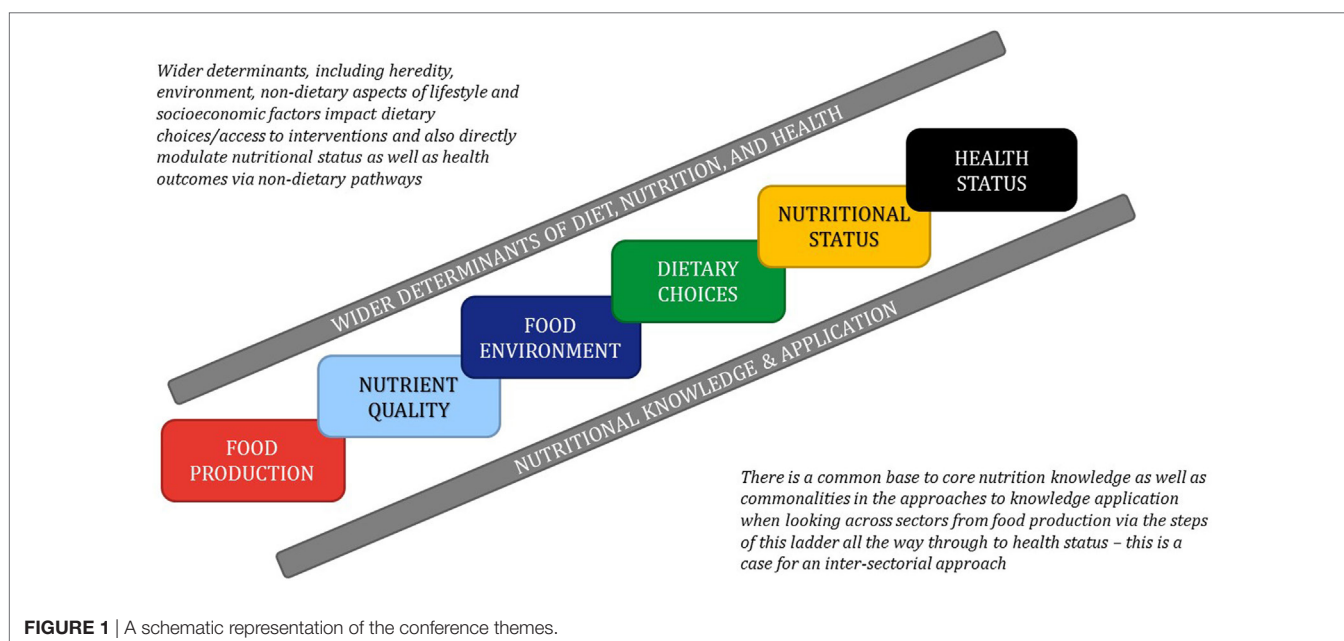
Wider determinants, including heredity, environment, non-dietary aspects of lifestyle and socioeconomic factors impact dietary choices/access to interventions and also directly modulate nutritional status as well as health outcomes via non-dietary pathways

WIDER DETERMINANTS OF DIET, NUTRITION, AND HEALTH

HEALTH STATUS

NUTRITIONAL STATUS

DIETARY CHOICES

FOOD ENVIRONMENT

NUTRIENT QUALITY

FOOD PRODUCTION

NUTRITIONAL KNOWLEDGE & APPLICATION

There is a common base to core nutrition knowledge as well as commonalities in the approaches to knowledge application when looking across sectors from food production via the steps of this ladder all the way through to health status – this is a case for an inter-sectorial approach

FIGURE 1 | A schematic representation of the conference themes.